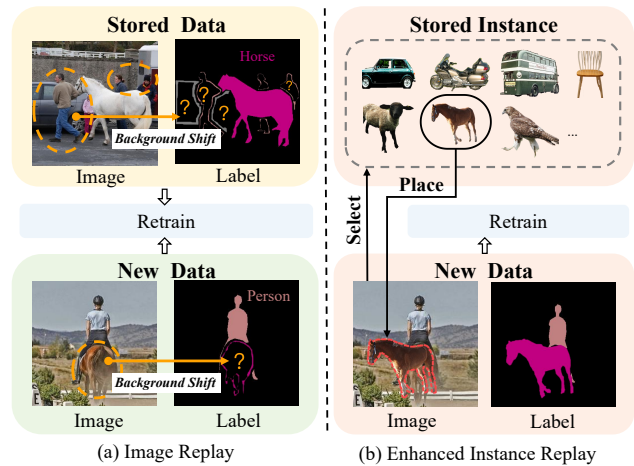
Stored Data

Horse

?

?

?

Background Shift

Image

Label

Retrain

New Data

Person

?

Background Shift

Image

Label

(a) Image Replay

Stored Instance

...

Place

Select

Retrain

New Data

Image

Label

(b) Enhanced Instance Replay